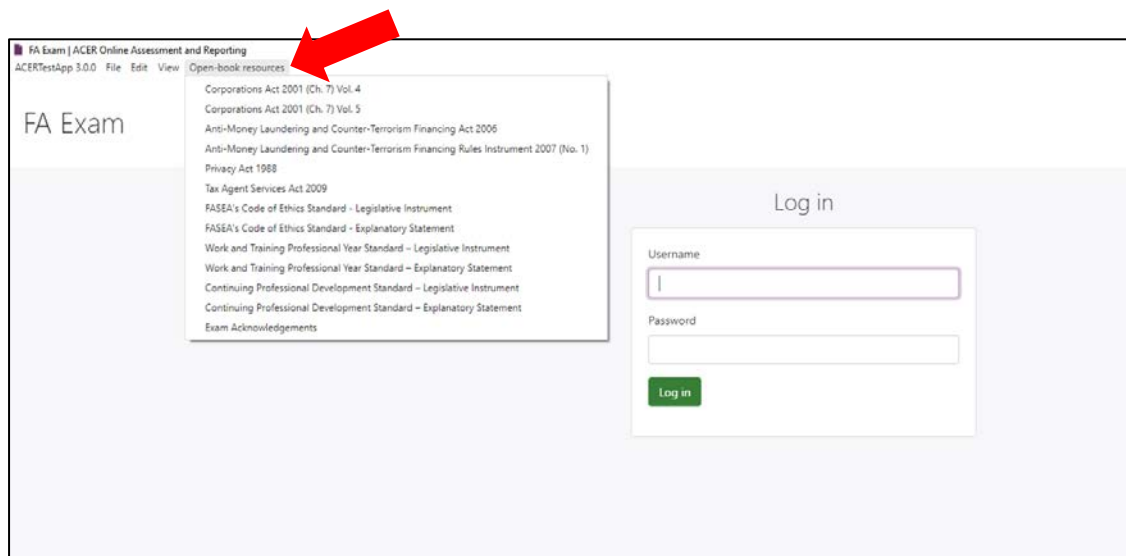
FA Exam | ACER Online Assessment and Reporting

ACERTestApp 3.0.0 File Edit View Open-book resources

Corporations Act 2001 (Ch. 7) Vol. 4
Corporations Act 2001 (Ch. 7) Vol. 5
Anti-Money Laundering and Counter-Terrorism Financing Act 2006
Anti-Money Laundering and Counter-Terrorism Financing Rules Instrument 2007 (No. 1)
Privacy Act 1988
Tax Agent Services Act 2009
FASEA's Code of Ethics Standard - Legislative Instrument
FASEA's Code of Ethics Standard - Explanatory Statement
Work and Training Professional Year Standard – Legislative Instrument
Work and Training Professional Year Standard – Explanatory Statement
Continuing Professional Development Standard – Legislative Instrument
Continuing Professional Development Standard – Explanatory Statement
Exam Acknowledgements

FA Exam

Log in

Username

Password

Log in